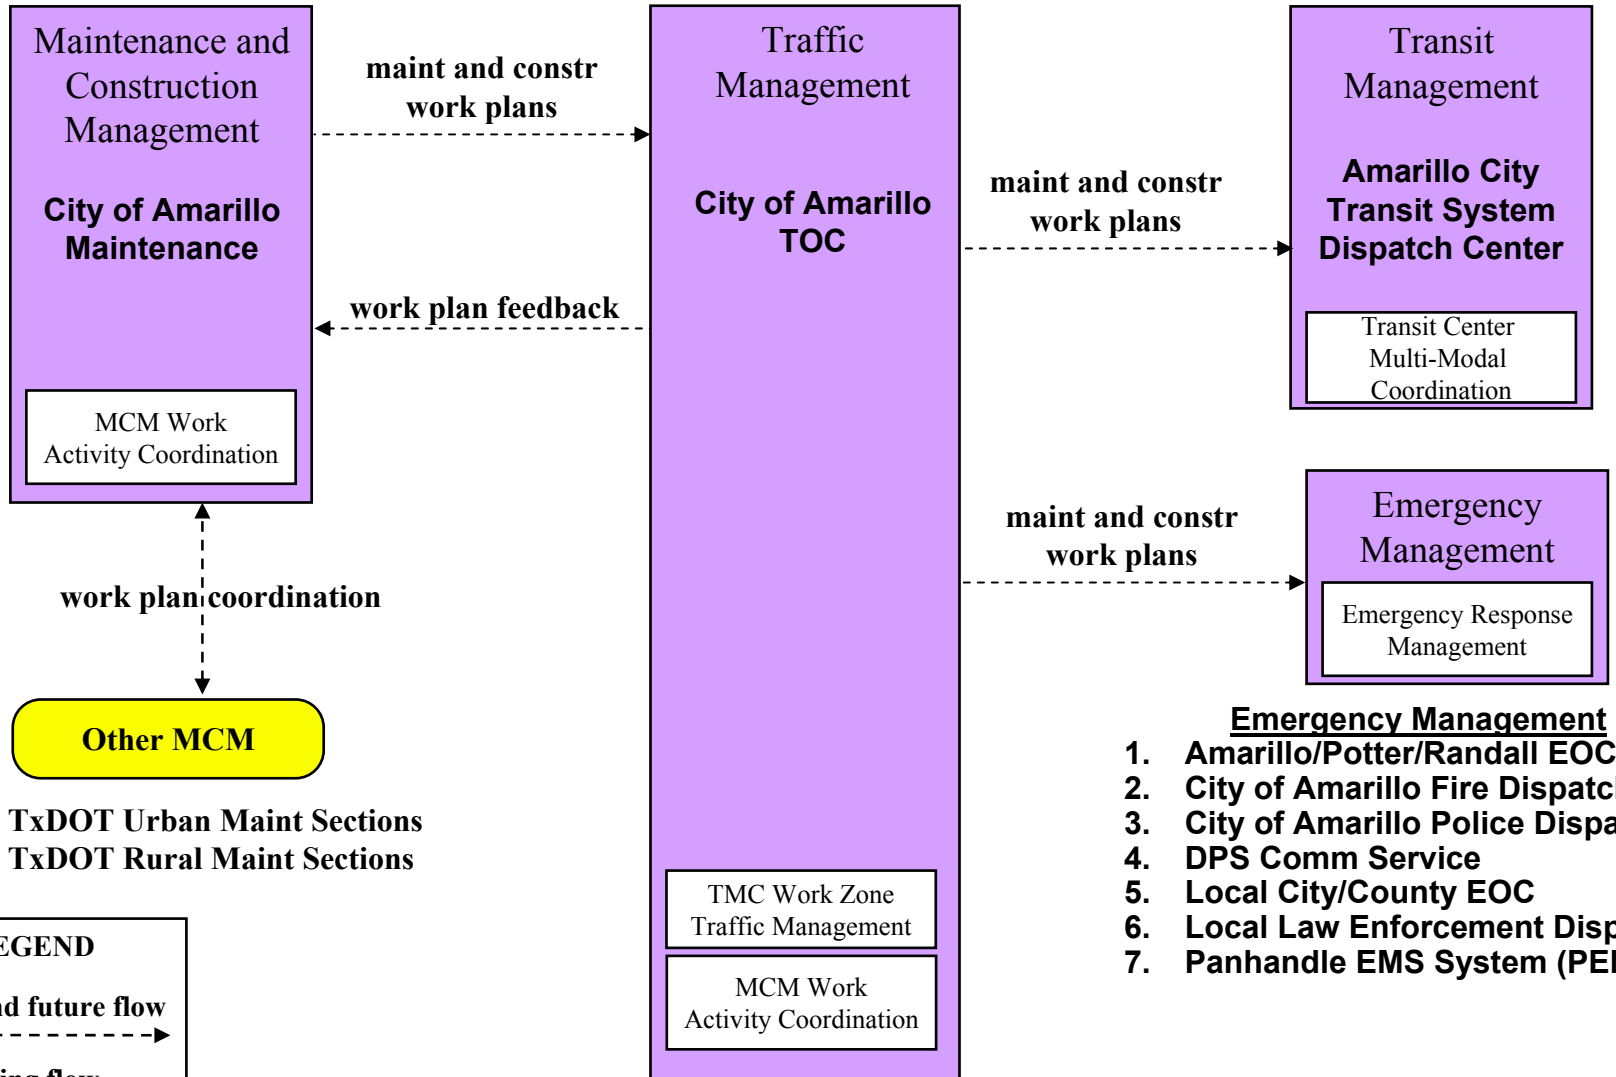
Maintenance and Construction Management

City of Amarillo Maintenance

MCM Work Activity Coordination

maint and constr work plans

work plan feedback

work plan coordination

Other MCM

TxDOT Urban Maint Sections
TxDOT Rural Maint Sections

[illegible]EGEND

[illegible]d future flow

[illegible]

Traffic Management

City of Amarillo TOC

TMC Work Zone Traffic Management

MCM Work Activity Coordination

maint and constr work plans

Transit Management

Amarillo City Transit System Dispatch Center

Transit Center Multi-Modal Coordination

maint and constr work plans

Emergency Management

Emergency Response Management

Emergency Management
1. Amarillo/Potter/Randall EOC
2. City of Amarillo Fire Dispatc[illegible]
3. City of Amarillo Police Dispa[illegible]
4. DPS Comm Service
5. Local City/County EOC
6. Local Law Enforcement Disp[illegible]
7. Panhandle EMS System (PE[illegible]